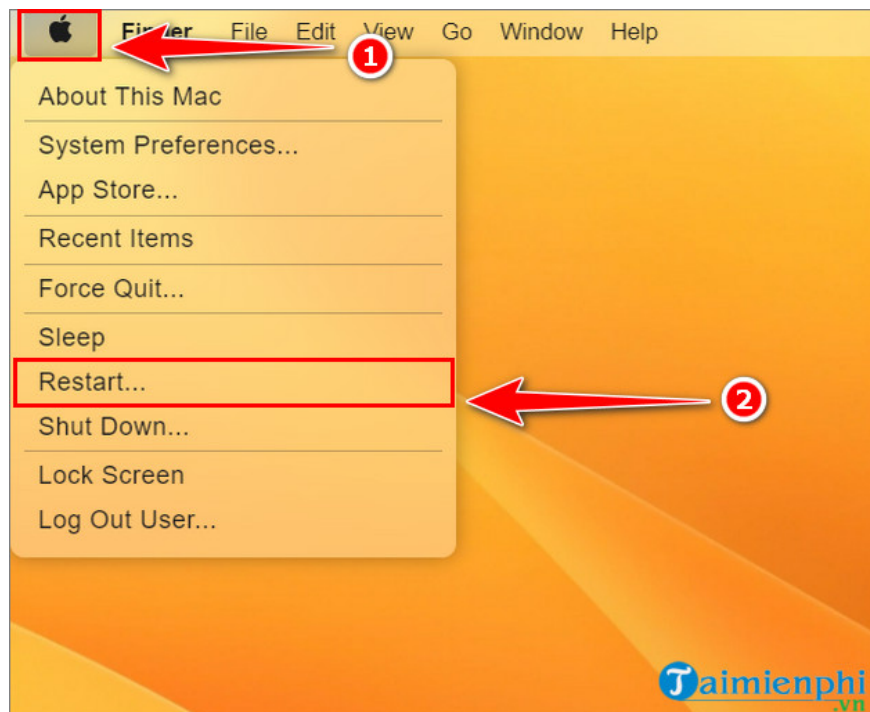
Finder File Edit View Go Window Help

1

About This Mac

System Preferences...

App Store...

Recent Items

Force Quit...

Sleep

Restart...

2

Shut Down...

Lock Screen

Log Out User...

Taimienphi.vn